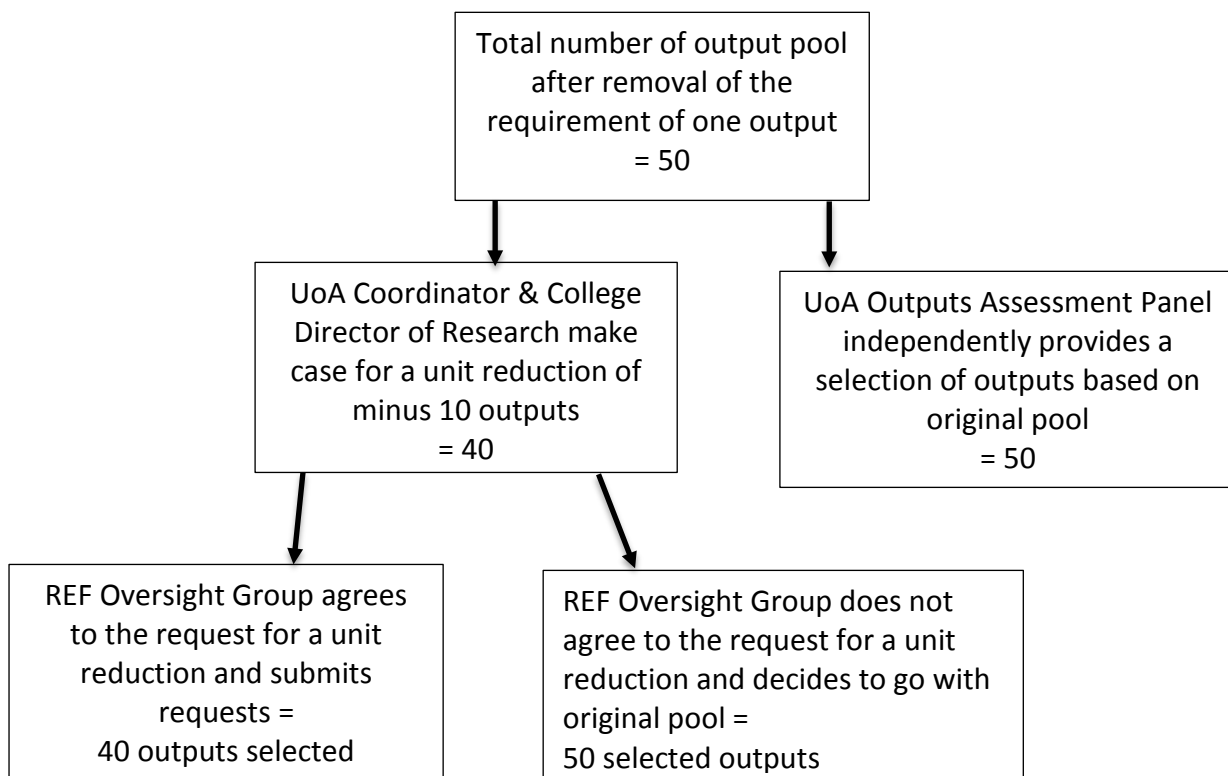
Total number of output pool after removal of the requirement of one output
= 50

UoA Coordinator & College Director of Research make case for a unit reduction of minus 10 outputs
= 40

UoA Outputs Assessment Panel independently provides a selection of outputs based on original pool
= 50

REF Oversight Group agrees to the request for a unit reduction and submits requests =
40 outputs selected

REF Oversight Group does not agree to the request for a unit reduction and decides to go with original pool =
50 selected outputs